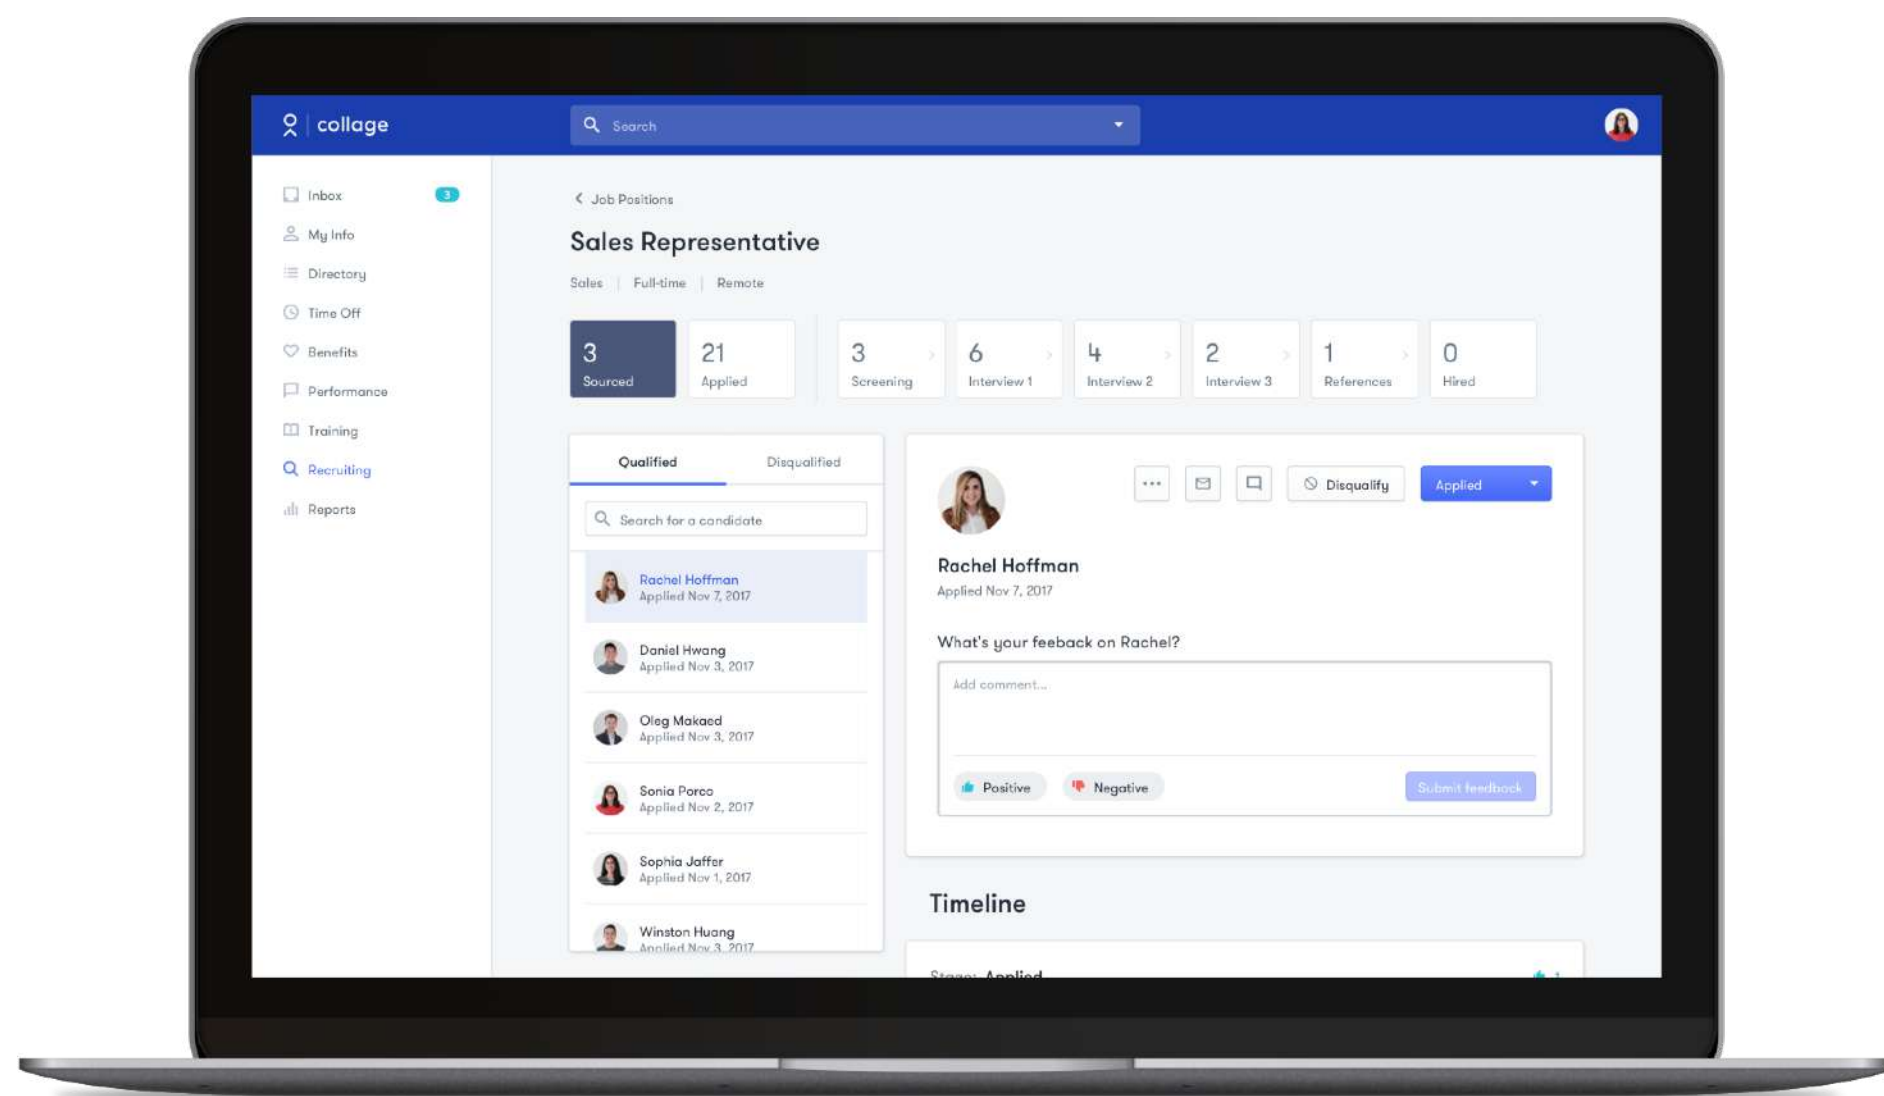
collage

Search

Inbox 3
My Info
Directory
Time Off
Benefits
Performance
Training
Recruiting
Reports

< Job Positions

Sales Representative

Sales | Full-time | Remote

3 Sourced
21 Applied
3 Screening
6 Interview 1
4 Interview 2
2 Interview 3
1 References
0 Hired

Qualified
Disqualified

Search for a candidate

Rachel Hoffman
Applied Nov 7, 2017

Daniel Hwang
Applied Nov 3, 2017

Oleg Makaed
Applied Nov 3, 2017

Sonia Porco
Applied Nov 2, 2017

Sophia Jaffer
Applied Nov 1, 2017

Winston Huang
Applied Nov 3, 2017

Disqualify
Applied

Rachel Hoffman
Applied Nov 7, 2017

What's your feeback on Rachel?

Add comment...

Positive
Negative
Submit feedback

Timeline

Stage: Applied